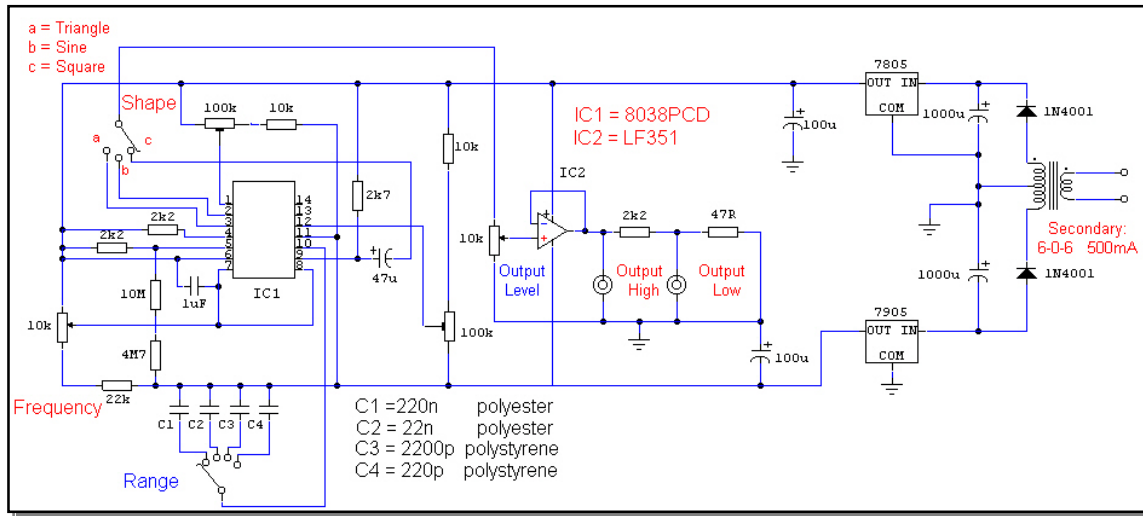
a = Triangle
b = Sine
c = Square

Shape

a
c
b

100k
10k

1 2 3 4 5 6 7
14 13 12 11 10 9 8

IC1

2k2
2k2

10M
1uF

10k

4M7

Frequency
22k

C1 C2 C3 C4

Range

2k7

47u

10k

100k

IC1 = 8038PCD
IC2 = LF351

IC2

10k

Output Level

2k2
47R

Output High
Output Low

100u

100u

C1 =220n polyester
C2 = 22n polyester
C3 = 2200p polystyrene
C4 = 220p polystyrene

7805
OUT IN
COM

1000u
1N4001

1000u
1N4001

7905
OUT IN
COM

Secondary:
6-0-6 500mA